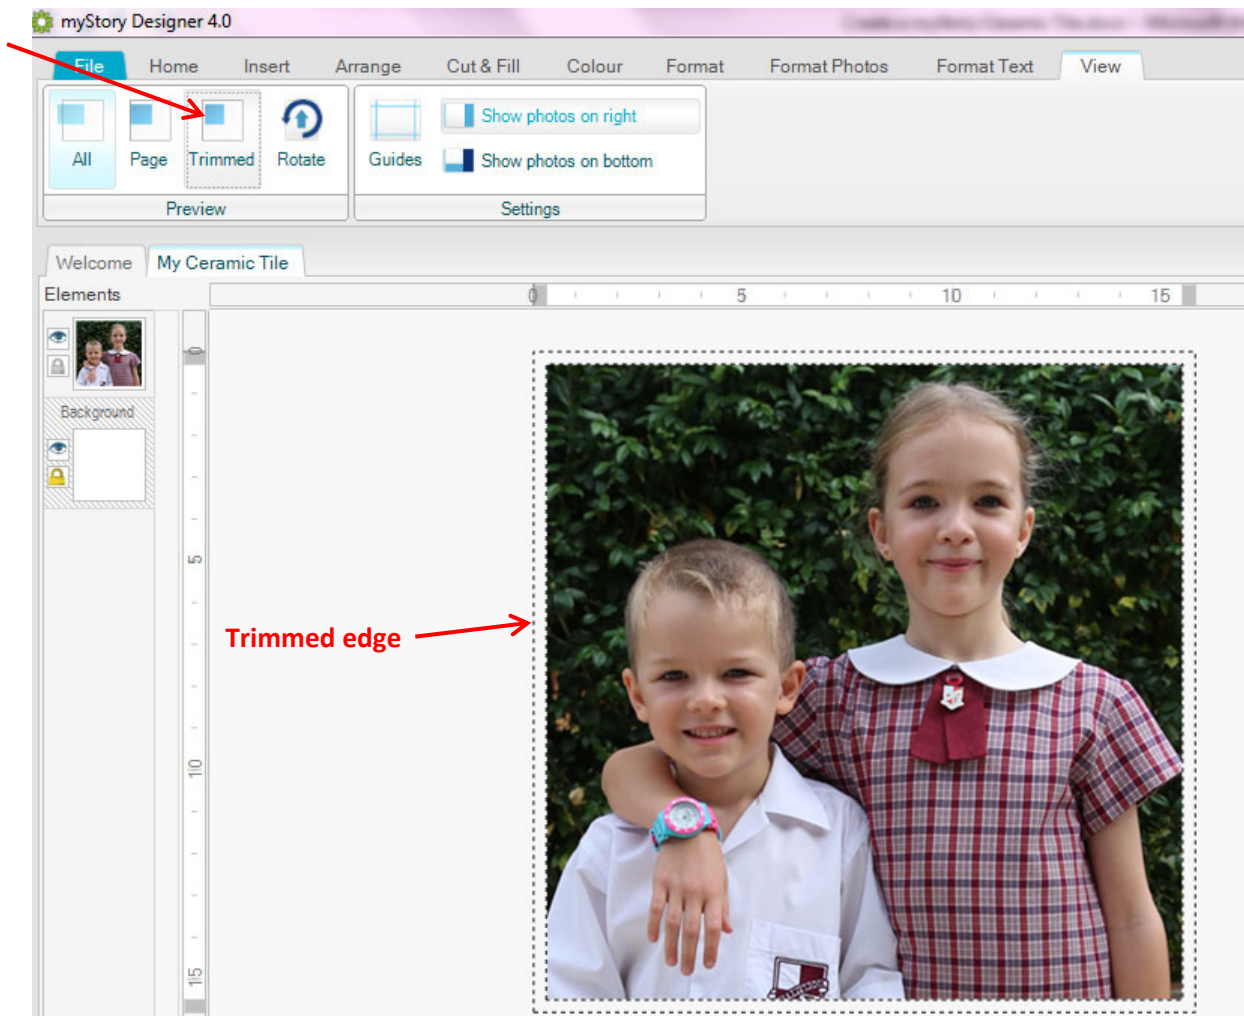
myStory Designer 4.0 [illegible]

File Home Insert Arrange Cut & Fill Colour Format Format Photos Format Text View

All Page Trimmed Rotate
Preview

Guides Show photos on right Show photos on bottom
Settings

Welcome My Ceramic Tile

Elements

0 5 10 15

Background

0 5 10 15

Trimmed edge